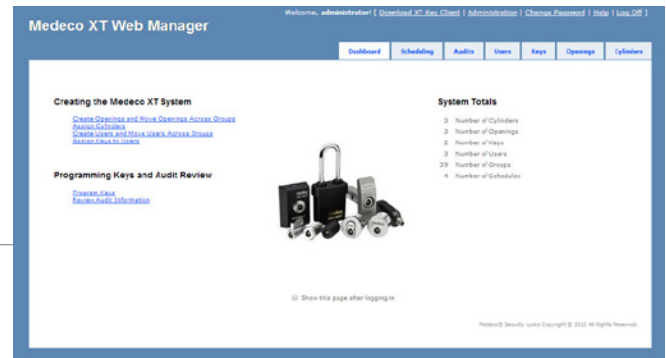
Medeco XT Web Manager

Welcome, administrator! | Download XT Key Client | Administration | Change Password | Help | Log Off ]

Dashboard
Scheduling
Audits
Users
Keys
Openings
Cylinders

Creating the Medeco XT System

Create Openings and Move Openings Across Groups
Assign Cylinders
Create Users and Move Users Across Groups
Assign Keys to Users

Programming Keys and Audit Review

Program Keys
Review Audit Information

System Totals

3 Number of Cylinders
3 Number of Openings
2 Number of Keys
3 Number of Users
39 Number of Groups
4 Number of Schedules

Show this page after logging in

Medeco Security Locks Copyright © 2012 All Rights Reserved.